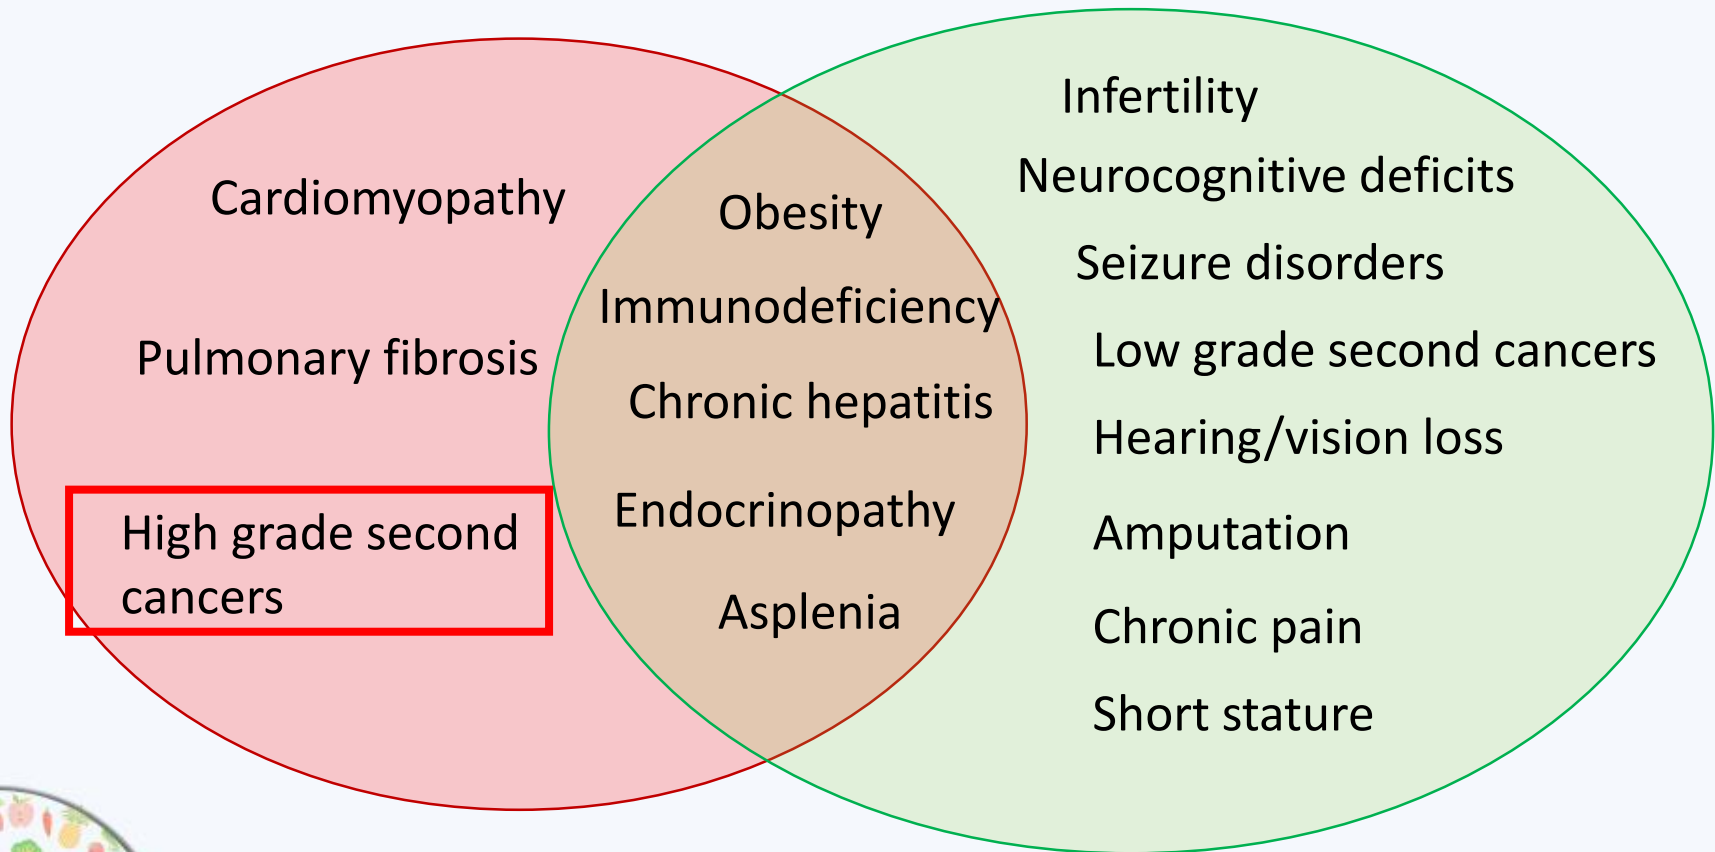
Cardiomyopathy

Pulmonary fibrosis

High grade second cancers

Obesity

Immunodeficiency

Chronic hepatitis

Endocrinopathy

Asplenia

Infertility

Neurocognitive deficits

Seizure disorders

Low grade second cancers

Hearing/vision loss

Amputation

Chronic pain

Short stature